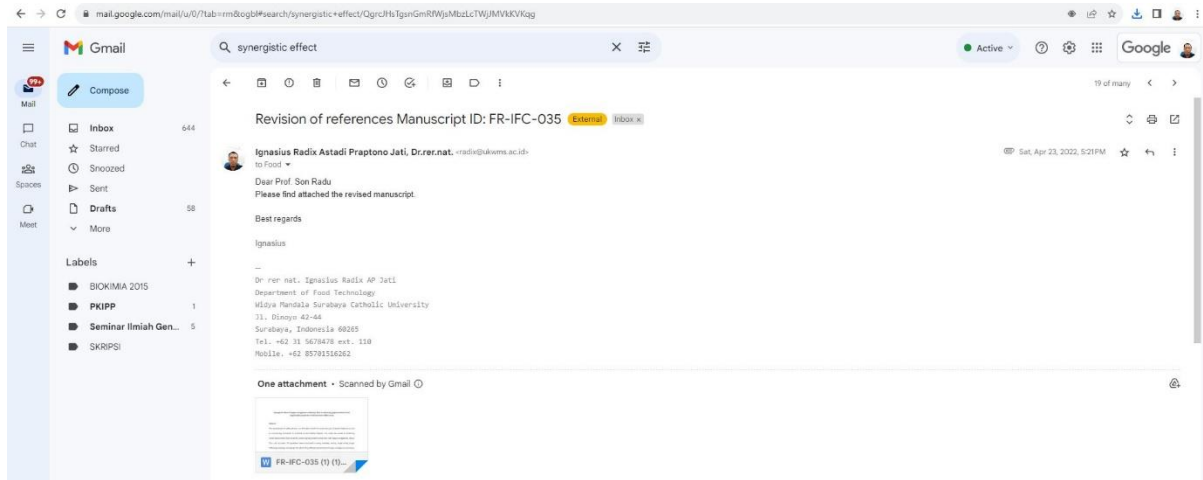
mail.google.com/mail/u/0/?tab=rm&ogbl#search/synergistic+effect/QgrcJHsTgsnGmRfWjsMbzLcTWjJMVkKVKqg

Gmail

synergistic effect

Active

Google

99+
Mail

Chat

Spaces

Meet

Compose

Inbox 644
Starred
Snoozed
Sent
Drafts 58
More

Labels +
BIOKIMIA 2015
PKIPP 1
Seminar Ilmiah Gen... 5
SKRIPSI

19 of many

Revision of references Manuscript ID: FR-IFC-035 External Inbox ×

Ignasius Radix Astadi Praptono Jati, Dr.rer.nat. <radix@ukwms.ac.id>
to Food

Sat, Apr 23, 2022, 5:21 PM

Dear Prof. Son Radu
Please find attached the revised manuscript.

Best regards

Ignasius

--
Dr rer nat. Ignasius Radix AP Jati
Department of Food Technology
Widya Mandala Surabaya Catholic University
Jl. Dinoyo 42-44
Surabaya, Indonesia 60265
Tel. +62 31 5678478 ext. 110
Mobile. +62 85701516262

One attachment • Scanned by Gmail

FR-IFC-035 (1) (1)...